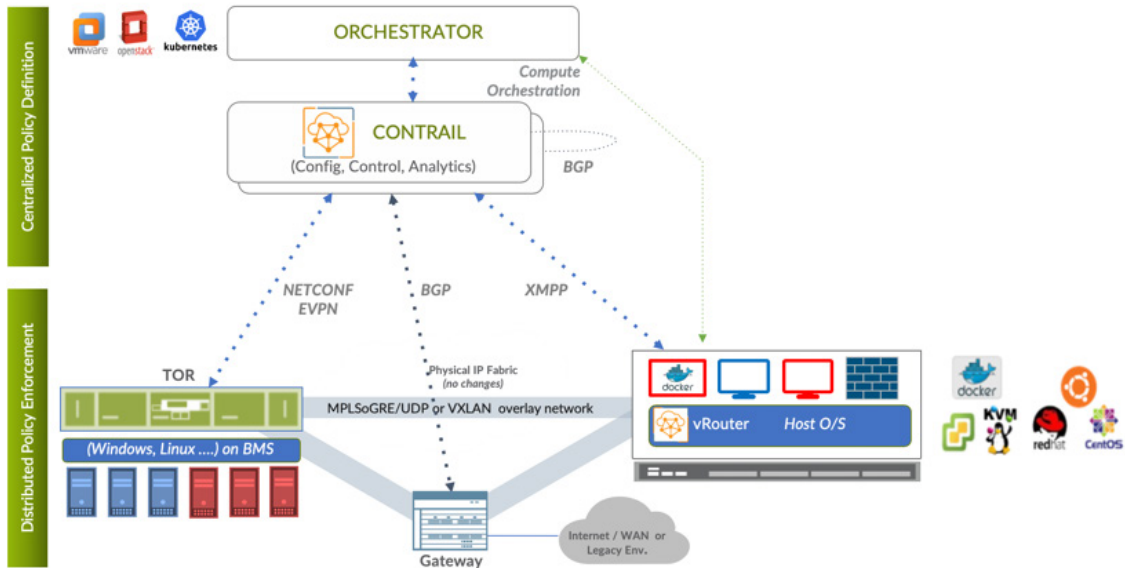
Centralized Policy Definition

vmware openstack kubernetes

ORCHESTRATOR

Compute Orchestration

CONTRAIL
(Config, Control, Analytics)

BGP

NETCONF EVPN

BGP

XMPP

Distributed Policy Enforcement

TOR

Physical IP Fabric (no changes)

MPLSoGRE/UDP or VXLAN overlay network

(Windows, Linux ....) on BMS

docker

vRouter Host O/S

docker KVM redhat CentOS

Internet / WAN or Legacy Env.

Gateway